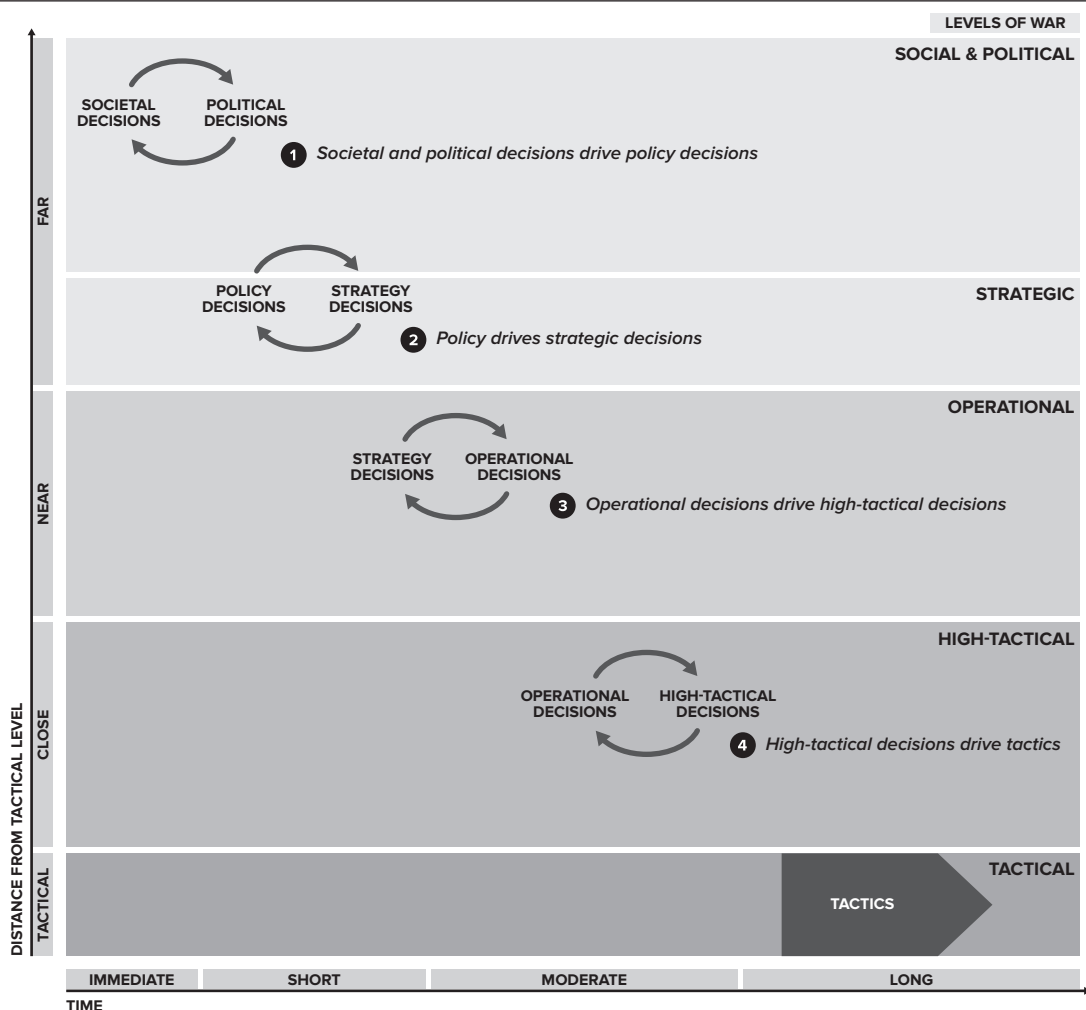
LEVELS OF WAR

SOCIAL & POLITICAL

FAR

SOCIETAL DECISIONS

POLITICAL DECISIONS

1 Societal and political decisions drive policy decisions

STRATEGIC

POLICY DECISIONS

STRATEGY DECISIONS

2 Policy drives strategic decisions

OPERATIONAL

NEAR

STRATEGY DECISIONS

OPERATIONAL DECISIONS

3 Operational decisions drive high-tactical decisions

HIGH-TACTICAL

CLOSE

OPERATIONAL DECISIONS

HIGH-TACTICAL DECISIONS

4 High-tactical decisions drive tactics

TACTICAL

TACTICAL

TACTICS

DISTANCE FROM TACTICAL LEVEL

IMMEDIATE

SHORT

MODERATE

LONG

TIME